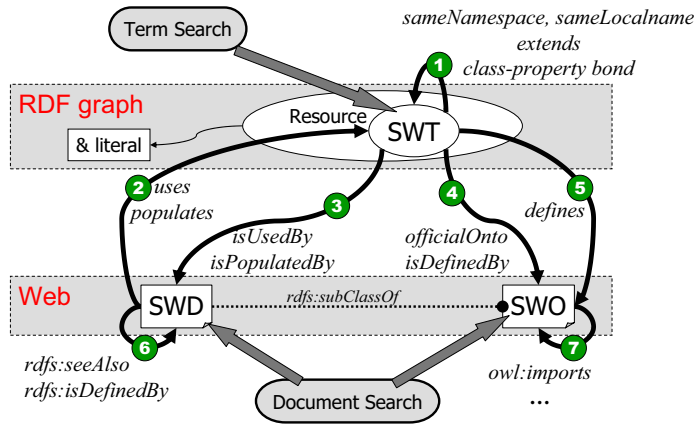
Term Search

sameNamespace, sameLocalname
extends
class-property bond

1

RDF graph

Resource

SWT

& literal

2 uses
populates

3

isUsedBy
isPopulatedBy

4

officialOnto
isDefinedBy

5

defines

Web

SWD

rdfs:subClassOf

SWO

6

rdfs:seeAlso
rdfs:isDefinedBy

7

owl:imports
...

Document Search